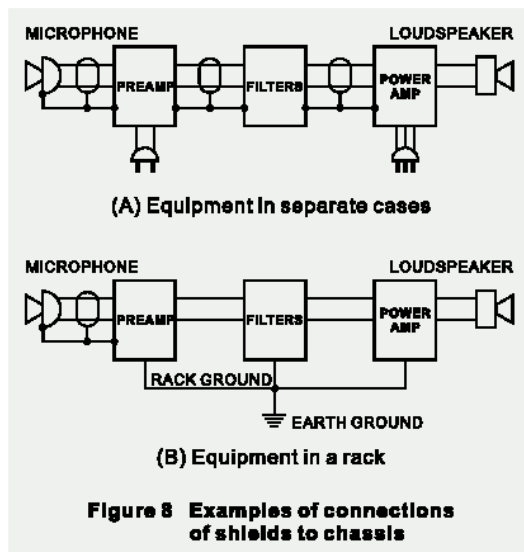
MICROPHONE

LOUDSPEAKER

PREAMP

FILTERS

POWER AMP

(A) Equipment in separate cases

MICROPHONE

LOUDSPEAKER

PREAMP

FILTERS

POWER AMP

RACK GROUND

EARTH GROUND

(B) Equipment in a rack

Figure 8 Examples of connections of shields to chassis